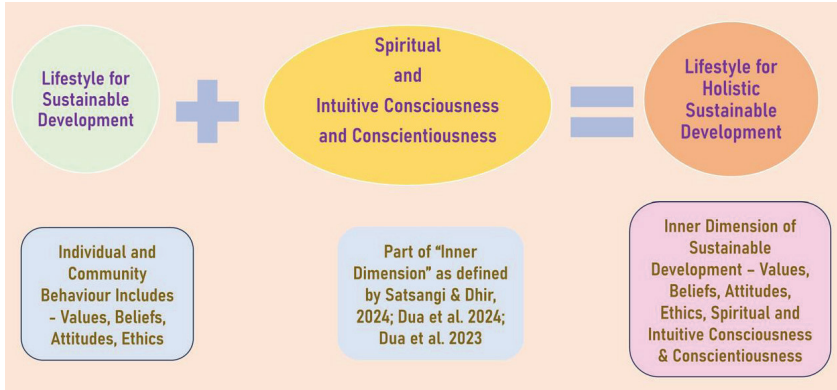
Lifestyle for Sustainable Development

Spiritual and Intuitive Consciousness and Conscientiousness

Lifestyle for Holistic Sustainable Development

Individual and Community Behaviour Includes - Values, Beliefs, Attitudes, Ethics

Part of "Inner Dimension" as defined by Satsangi & Dhir, 2024; Dua et al. 2024; Dua et al. 2023

Inner Dimension of Sustainable Development – Values, Beliefs, Attitudes, Ethics, Spiritual and Intuitive Consciousness & Conscientiousness